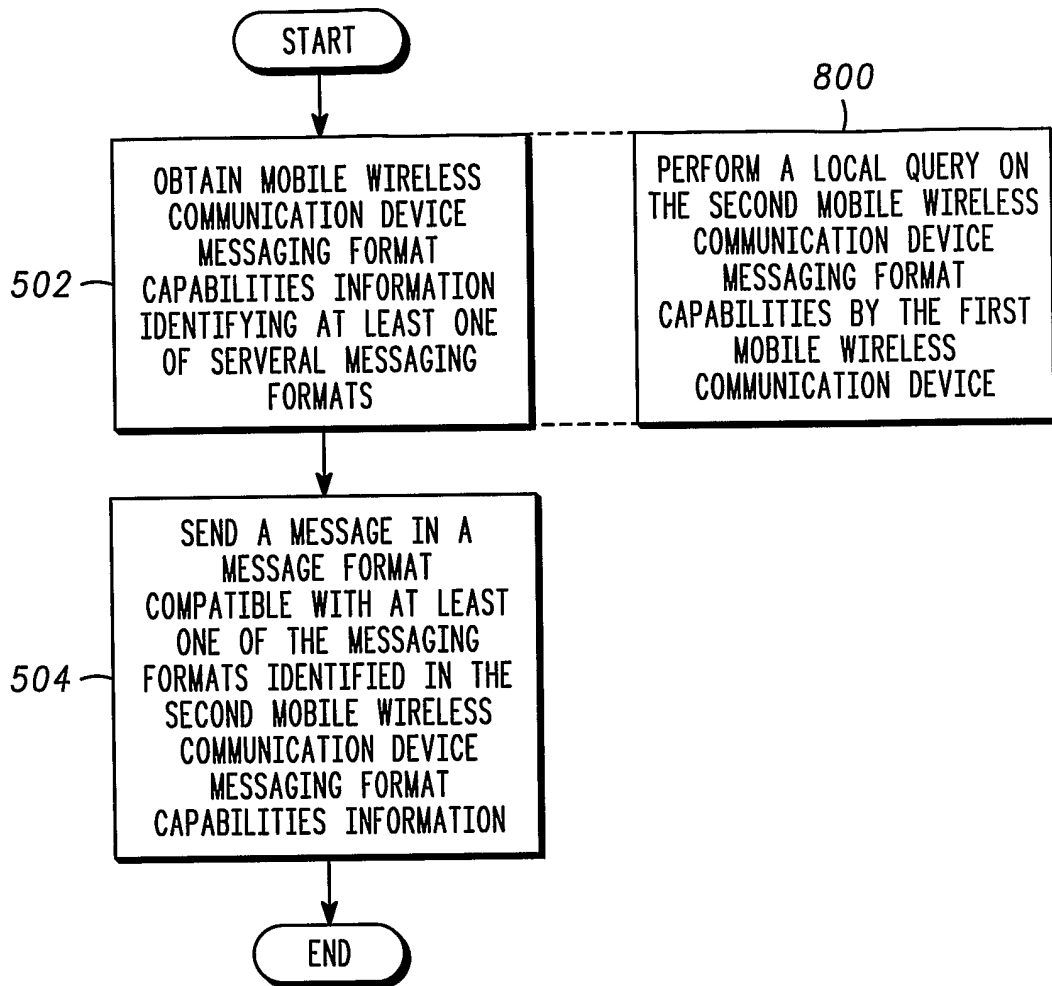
START

800

502

OBTAIN MOBILE WIRELESS COMMUNICATION DEVICE MESSAGING FORMAT CAPABILITIES INFORMATION IDENTIFYING AT LEAST ONE OF SERVERAL MESSAGING FORMATS

PERFORM A LOCAL QUERY ON THE SECOND MOBILE WIRELESS COMMUNICATION DEVICE MESSAGING FORMAT CAPABILITIES BY THE FIRST MOBILE WIRELESS COMMUNICATION DEVICE

504

SEND A MESSAGE IN A MESSAGE FORMAT COMPATIBLE WITH AT LEAST ONE OF THE MESSAGING FORMATS IDENTIFIED IN THE SECOND MOBILE WIRELESS COMMUNICATION DEVICE MESSAGING FORMAT CAPABILITIES INFORMATION

END